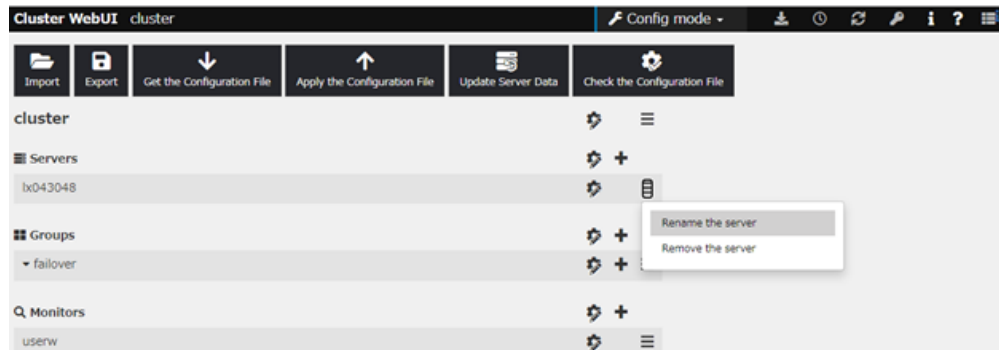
Cluster WebUI cluster

Config mode

Import

Export

Get the Configuration File

Apply the Configuration File

Update Server Data

Check the Configuration File

cluster

Servers

lx043048

Rename the server

Remove the server

Groups

failover

Monitors

userw